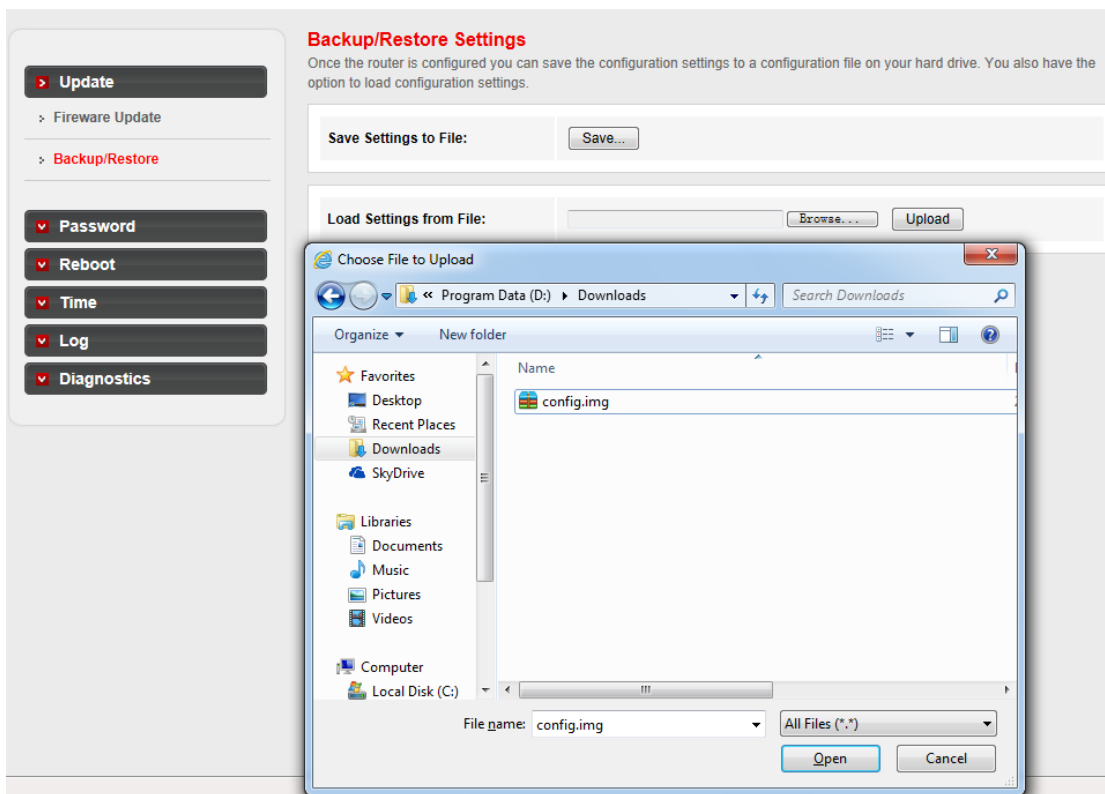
Update

Fireware Update

Backup/Restore

Password

Reboot

Time

Log

Diagnostics

Backup/Restore Settings

Once the router is configured you can save the configuration settings to a configuration file on your hard drive. You also have the option to load configuration settings.

Save Settings to File: Save...

Load Settings from File: Browse... Upload

Choose File to Upload

« Program Data (D:) ▸ Downloads

Search Downloads

Organize ▾ New folder

Favorites
Desktop
Recent Places
Downloads
SkyDrive

Libraries
Documents
Music
Pictures
Videos

Computer
Local Disk (C:)

Name

config.img

File name: config.img

All Files (*.*)

Open

Cancel